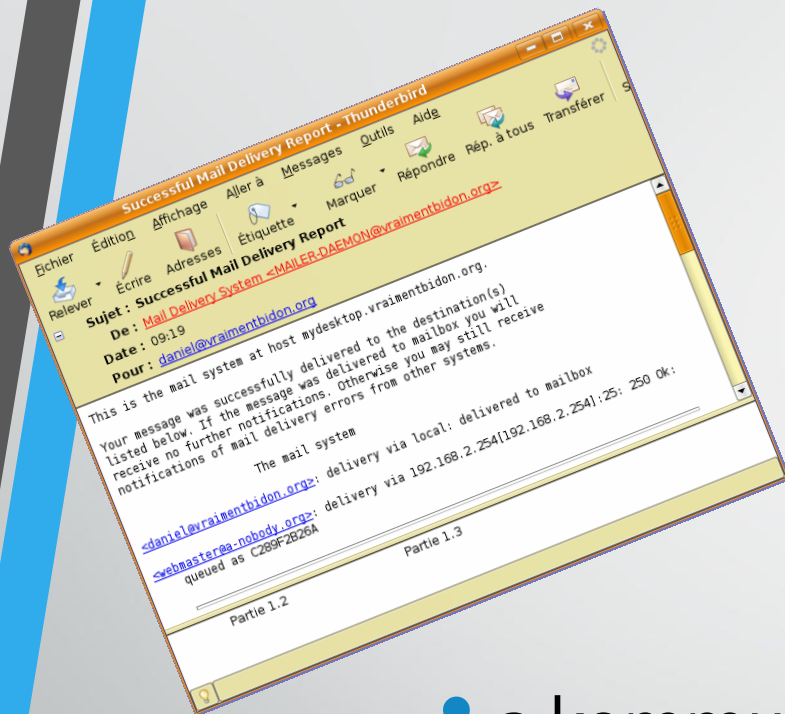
Successful Mail Delivery Report - Thunderbird

Fichier Édition Affichage Aller à Messages Outils Aide

Relever Écrire Adresses Étiquette Marquer Répondre Rép. à tous Transférer

Sujet : Successful Mail Delivery Report
De : Mail Delivery System <MAILER-DAEMON@vraimentbidon.org>
Date : 09:19
Pour : daniel@vraimentbidon.org

This is the mail system at host mydesktop.vraimentbidon.org.

Your message was successfully delivered to the destination(s) listed below. If the message was delivered to mailbox you will receive no further notifications. Otherwise you may still receive notifications of mail delivery errors from other systems.

The mail system

<daniel@vraimentbidon.org>: delivery via local: delivered to mailbox

Partie 1.2

<webmaster@a-nobody.org>: delivery via 192.168.2.254[192.168.2.254]:25: 250 Ok: queued as C289F2B26A

Partie 1.3